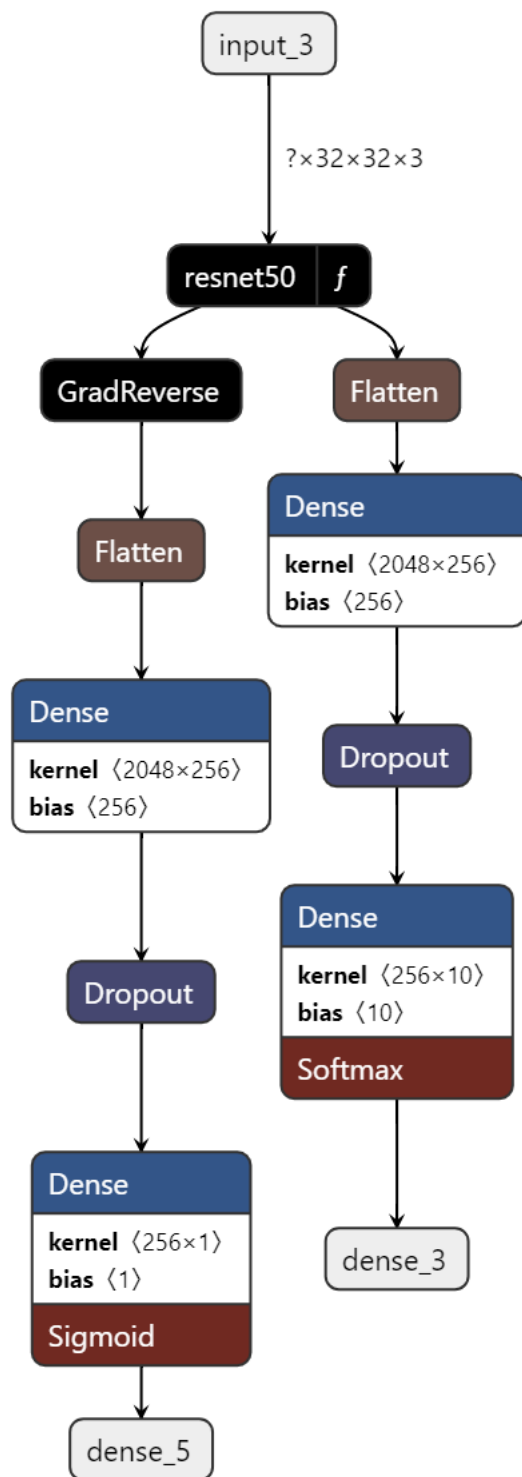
input_3

?×32×32×3

resnet50 ƒ

GradReverse

Flatten

Dense
kernel ⟨2048×256⟩
bias ⟨256⟩

Dropout

Dense
kernel ⟨256×1⟩
bias ⟨1⟩
Sigmoid

dense_5

Flatten

Dense
kernel ⟨2048×256⟩
bias ⟨256⟩

Dropout

Dense
kernel ⟨256×10⟩
bias ⟨10⟩
Softmax

dense_3